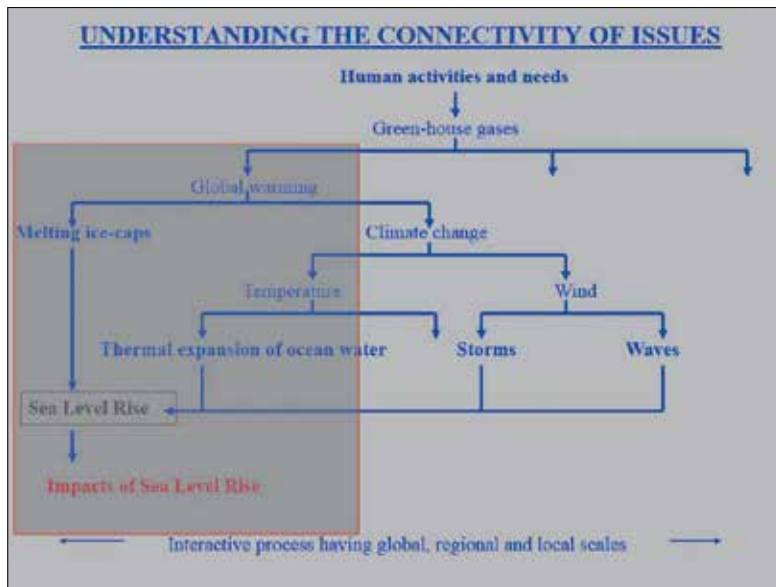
UNDERSTANDING THE CONNECTIVITY OF ISSUES

Human activities and needs

Green-house gases

Global warming

Melting ice-caps

Climate change

Temperature

Wind

Thermal expansion of ocean water

Storms

Waves

Sea Level Rise

Impacts of Sea Level Rise

Interactive process having global, regional and local scales